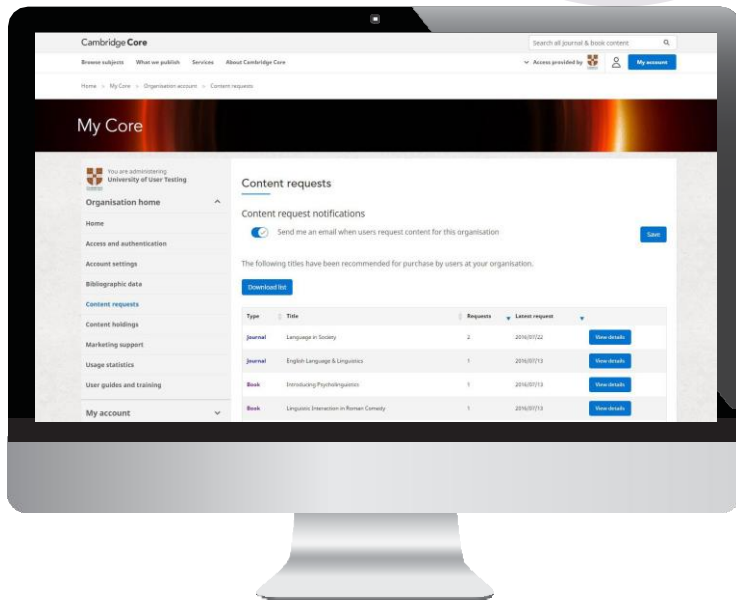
Cambridge Core

Search all journal & book content

Browse subjects What we publish Services About Cambridge Core

Access provided by

My account

Home > My Core > Organisation account > Content requests

My Core

You are administering
University of User Testing

Organisation home

Home

Access and authentication

Account settings

Bibliographic data

Content requests

Content holdings

Marketing support

Usage statistics

User guides and training

My account

Content requests

Content request notifications

Send me an email when users request content for this organisation

Save

The following titles have been recommended for purchase by users at your organisation.

Download list

| Type | Title | Requests | Latest request | |
|---|---|---|---|---|
| Journal | Language in Society | 2 | 2016/07/22 | View details |
| Journal | English Language & Linguistics | 1 | 2016/07/13 | View details |
| Book | Introducing Psycholinguistics | 1 | 2016/07/13 | View details |
| Book | Linguistic Interaction in Roman Comedy | 1 | 2016/07/13 | View details |